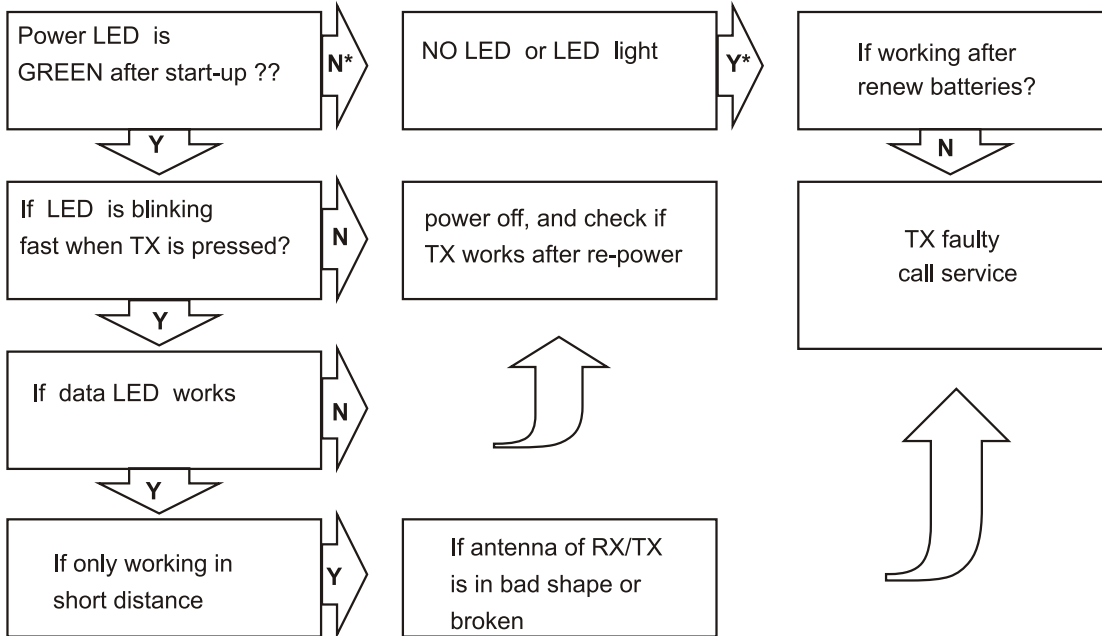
Power LED is GREEN after start-up ??

N*

NO LED or LED light

Y*

If working after renew batteries?

Y

N

If LED is blinking fast when TX is pressed?

N

power off, and check if TX works after re-power

TX faulty call service

Y

If data LED works

N

Y

If only working in short distance

Y

If antenna of RX/TX is in bad shape or broken